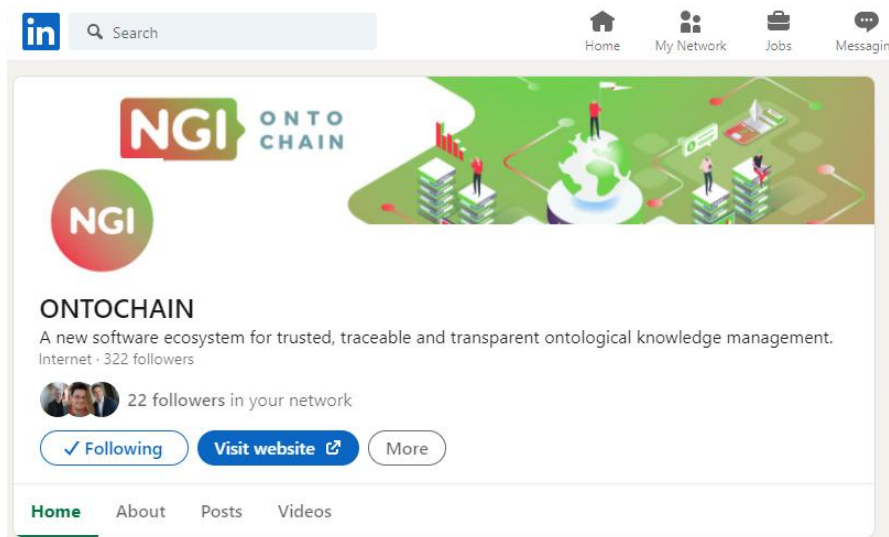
in

Search

Home

My Network

Jobs

Messagin

NGI ONTO CHAIN

NGI

ONTOCHAIN

A new software ecosystem for trusted, traceable and transparent ontological knowledge management.

Internet · 322 followers

22 followers in your network

✓ Following

Visit website

More

Home

About

Posts

Videos